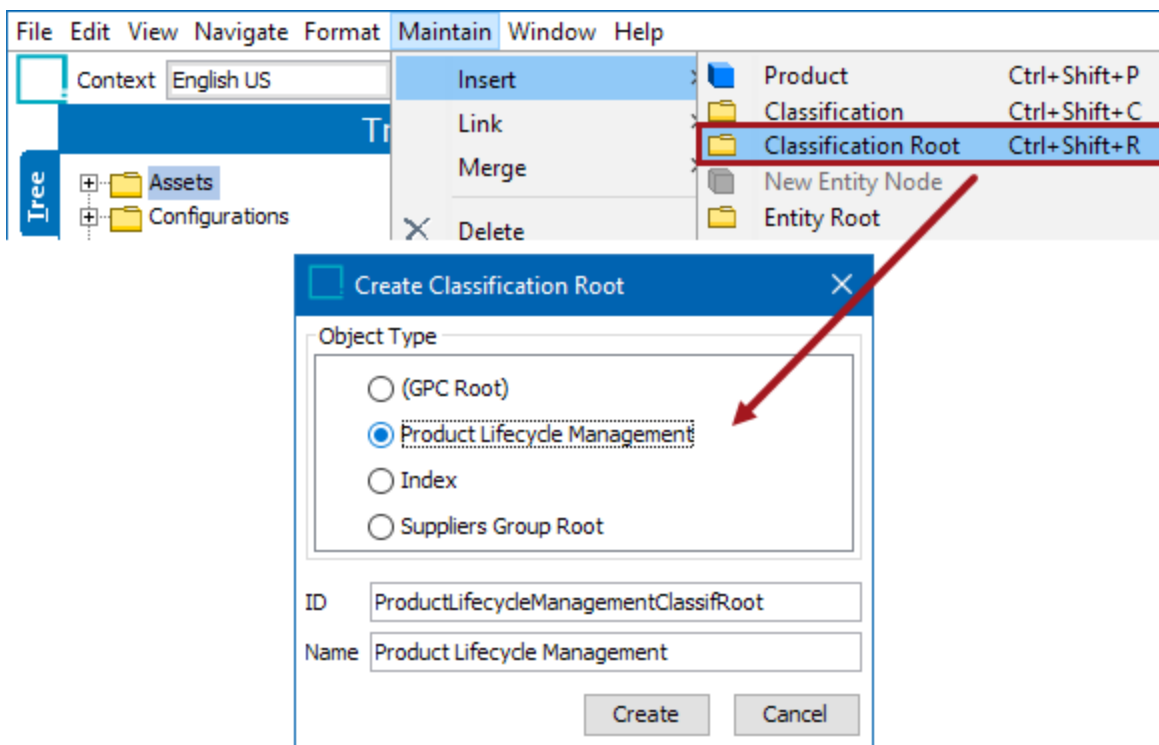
File Edit View Navigate Format Maintain Window Help

Context English US

Tr

Tree

Assets

Configurations

Insert

Link

Merge

Delete

Product Ctrl+Shift+P

Classification Ctrl+Shift+C

Classification Root Ctrl+Shift+R

New Entity Node

Entity Root

Create Classification Root

Object Type

(GPC Root)

Product Lifecycle Management

Index

Suppliers Group Root

ID ProductLifecycleManagementClassifRoot

Name Product Lifecycle Management

Create Cancel